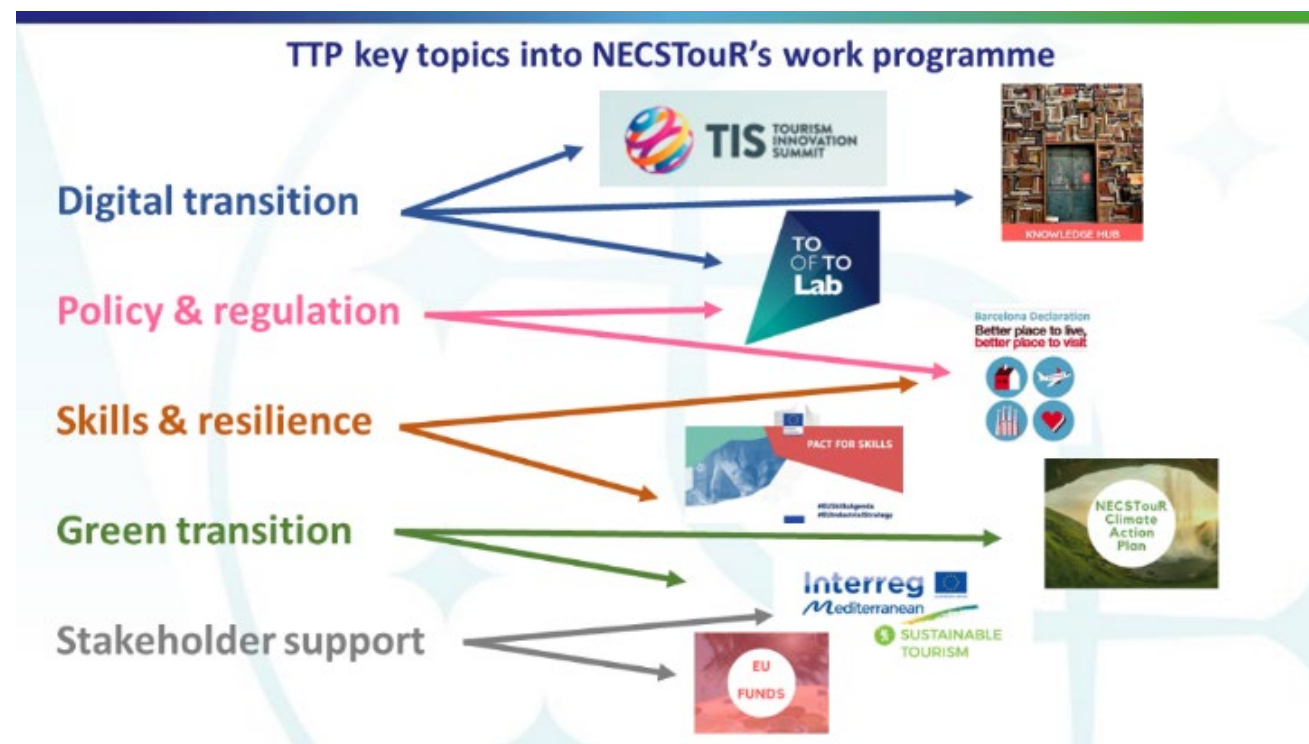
TTP key topics into NECSTouR's work programme

Digital transition

Policy & regulation

Skills & resilience

Green transition

Stakeholder support

TIS TOURISM INNOVATION SUMMIT

KNOWLEDGE HUB

TO OF TO Lab

Barcelona Declaration
Better place to live, better place to visit

PACT FOR SKILLS
#EUSkillsAgenda
#EUIndustrialStrategy

NECSTouR Climate Action Plan

Interreg
Mediterranean
SUSTAINABLE TOURISM

EU FUNDS